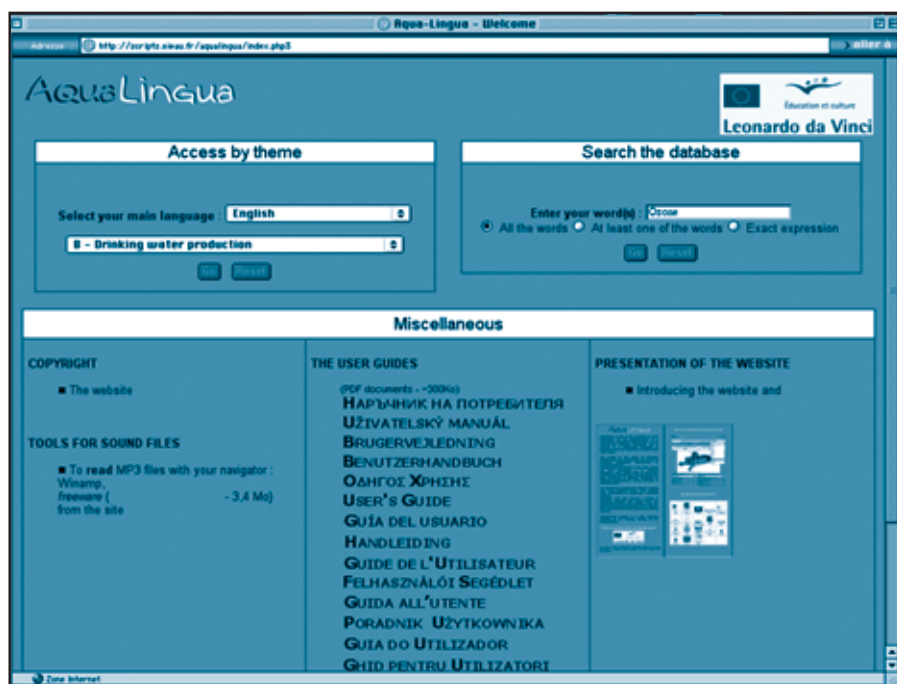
Aqua-Lingua - Welcome

Adresse http://scripts.oieau.fr/aqualingua/index.php3 aller à

AquaLingua

Éducation et culture
Leonardo da Vinci

Access by theme

Select your main language : English

B - Drinking water production

Go Reset

Search the database

Enter your word(s) : Ozone
All the words At least one of the words Exact expression

Go Reset

Miscellaneous

COPYRIGHT

The website

TOOLS FOR SOUND FILES

To read MP3 files with your navigator : Winamp, freeware ( - 3,4 Mo) from the site

THE USER GUIDES

(PDF documents - ~300Ko)
Наръчник на потребителя
Uživatelský manuál
Brugervejledning
Benutzerhandbuch
Οδηγός Χρήσης
User's Guide
Guía del usuario
Handleiding
Guide de l'Utilisateur
Felhasználói Segédlet
Guida all'utente
Poradnik Użytkownika
Guia do Utilizador
Ghid pentru Utilizatori

PRESENTATION OF THE WEBSITE

Introducing the website and

Zone Internet